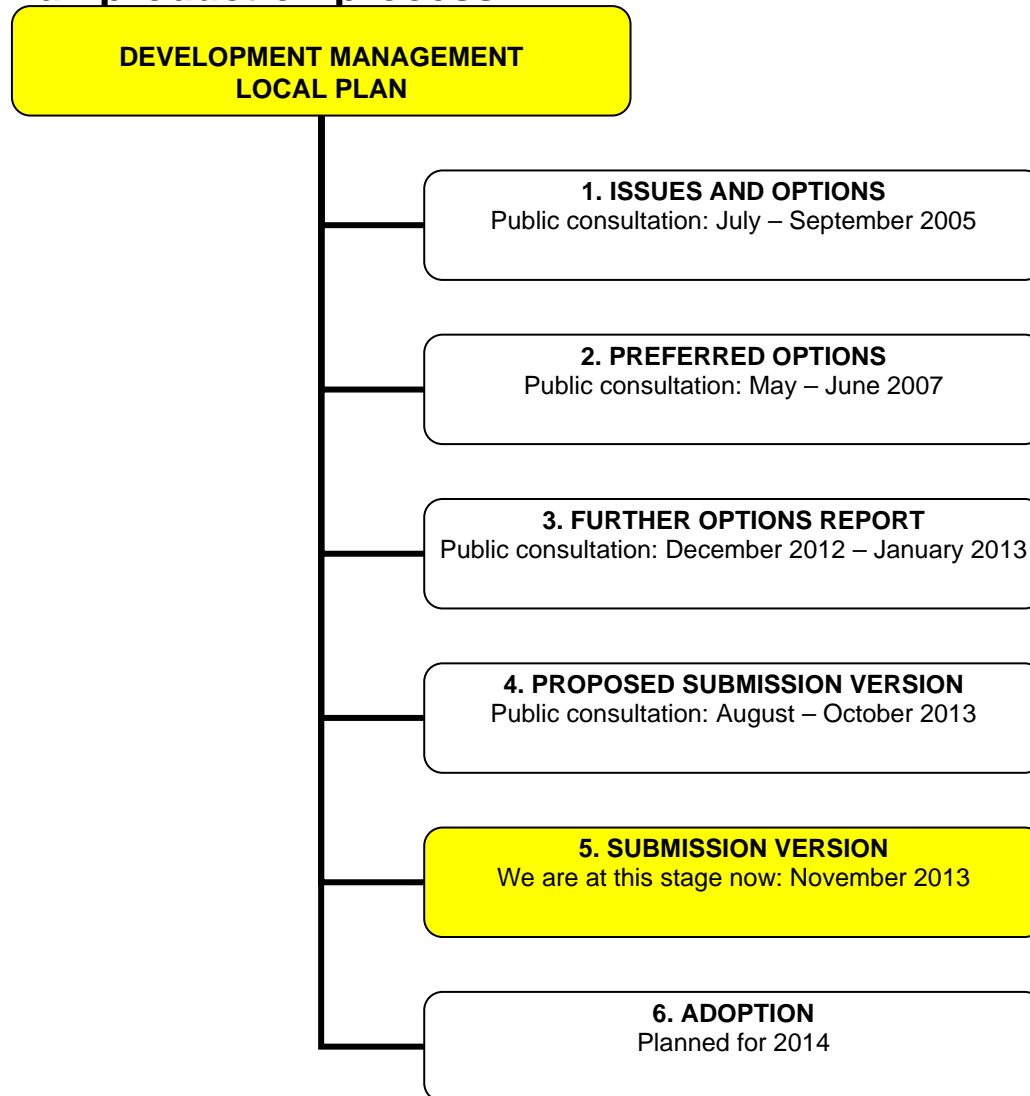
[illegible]

DEVELOPMENT MANAGEMENT LOCAL PLAN

1. ISSUES AND OPTIONS
Public consultation: July – September 2005

2. PREFERRED OPTIONS
Public consultation: May – June 2007

3. FURTHER OPTIONS REPORT
Public consultation: December 2012 – January 2013

4. PROPOSED SUBMISSION VERSION
Public consultation: August – October 2013

5. SUBMISSION VERSION
We are at this stage now: November 2013

6. ADOPTION
Planned for 2014